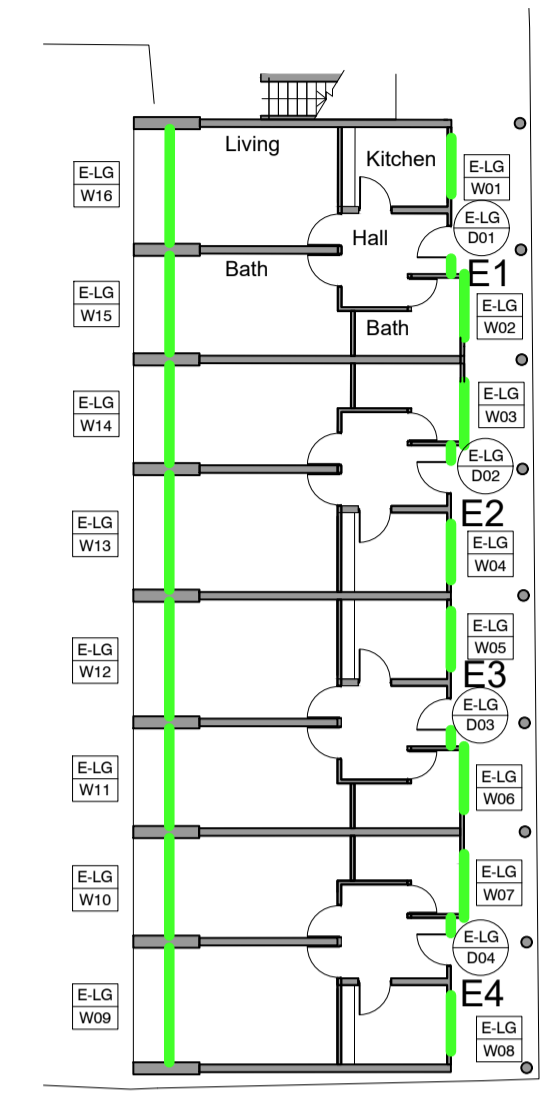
Living
Kitchen
E-LG
W01
E-LG
W16
Hall
E-LG
D01
Bath
E1
E-LG
W15
Bath
E-LG
W02
E-LG
W14
E-LG
W03
E-LG
D02
E2
E-LG
W13
E-LG
W04
E-LG
W12
E-LG
W05
E3
E-LG
D03
E-LG
W11
E-LG
W06
E-LG
W10
E-LG
W07
E-LG
D04
E4
E-LG
W09
E-LG
W08